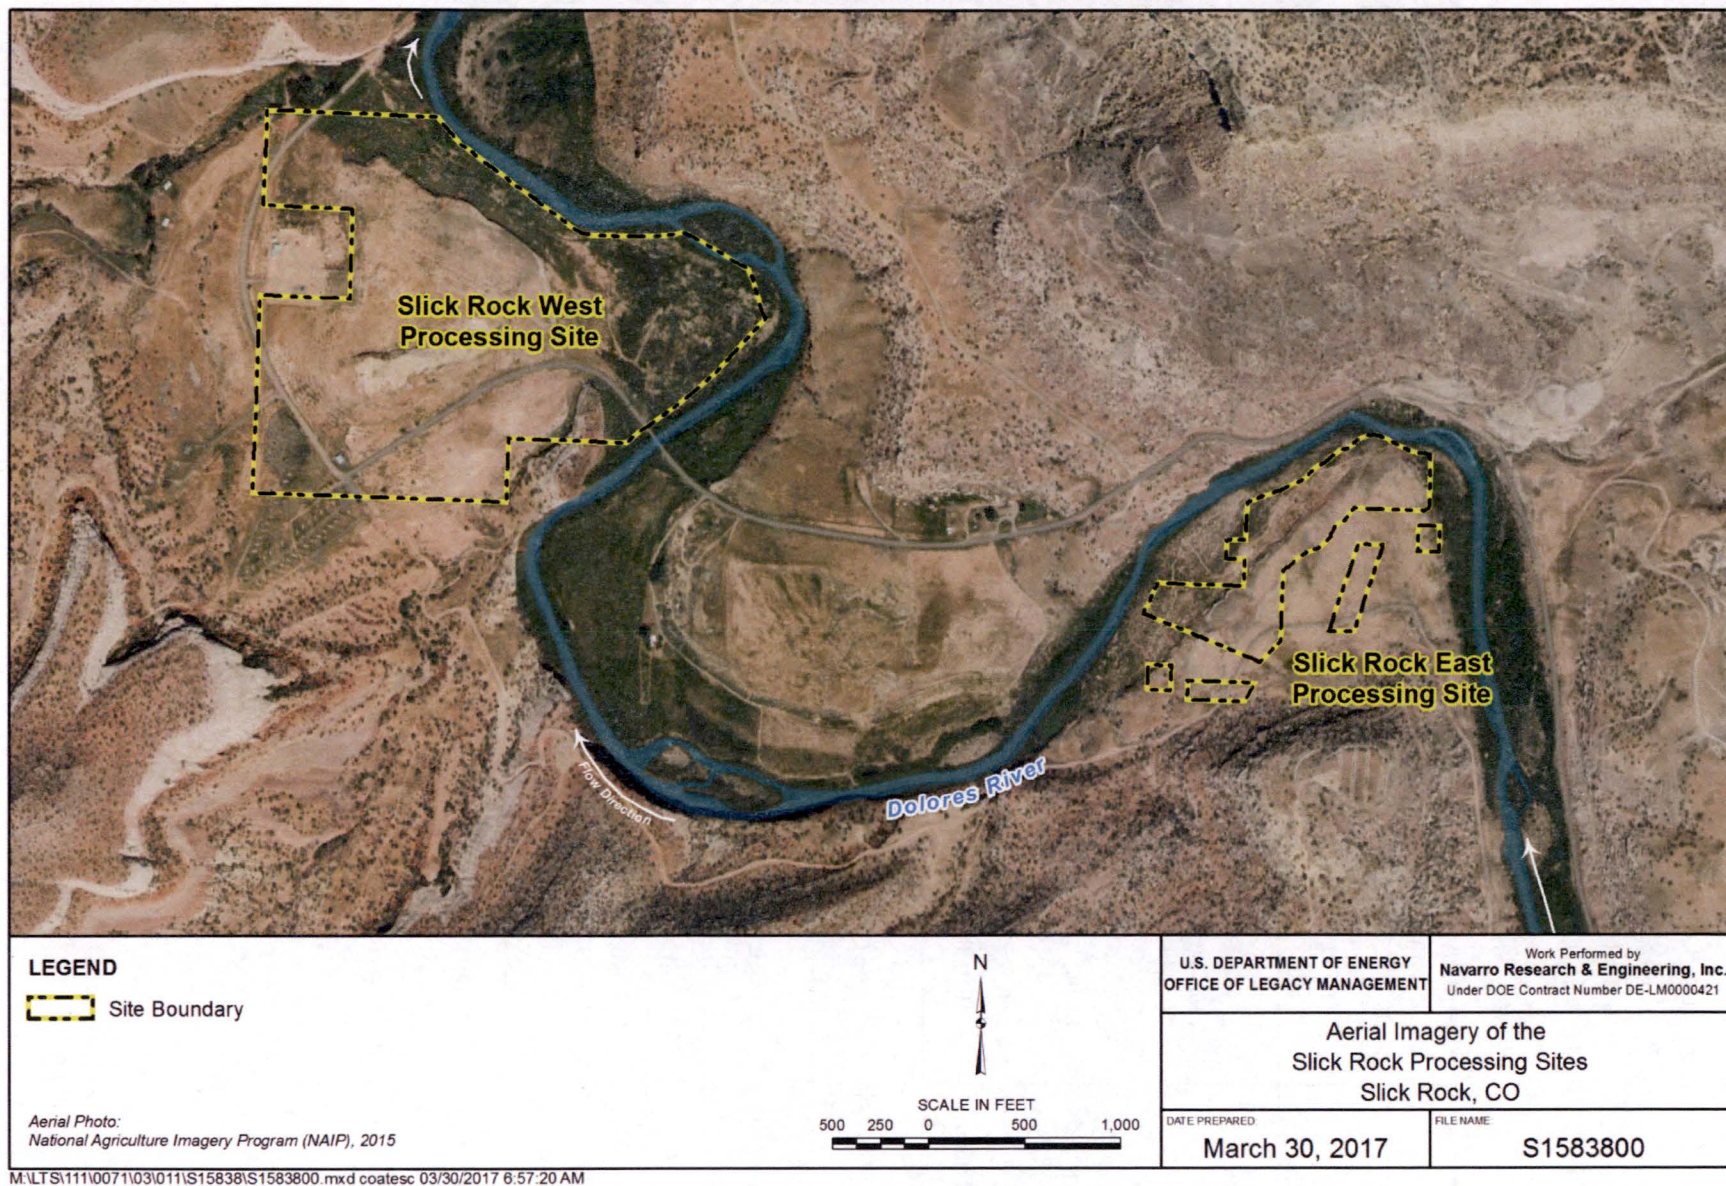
Slick Rock West Processing Site

Slick Rock East Processing Site

Dolores River

Flow Direction

LEGEND

Site Boundary

Aerial Photo:
National Agriculture Imagery Program (NAIP), 2015

N

SCALE IN FEET
500 250 0 500 1,000

U.S. DEPARTMENT OF ENERGY
OFFICE OF LEGACY MANAGEMENT

Work Performed by
Navarro Research & Engineering, Inc.
Under DOE Contract Number DE-LM0000421

Aerial Imagery of the
Slick Rock Processing Sites
Slick Rock, CO

DATE PREPARED:
March 30, 2017

FILE NAME:
S1583800

M:\LTS\111\0071\03\011\S15838\S1583800.mxd coatesc 03/30/2017 6:57:20 AM